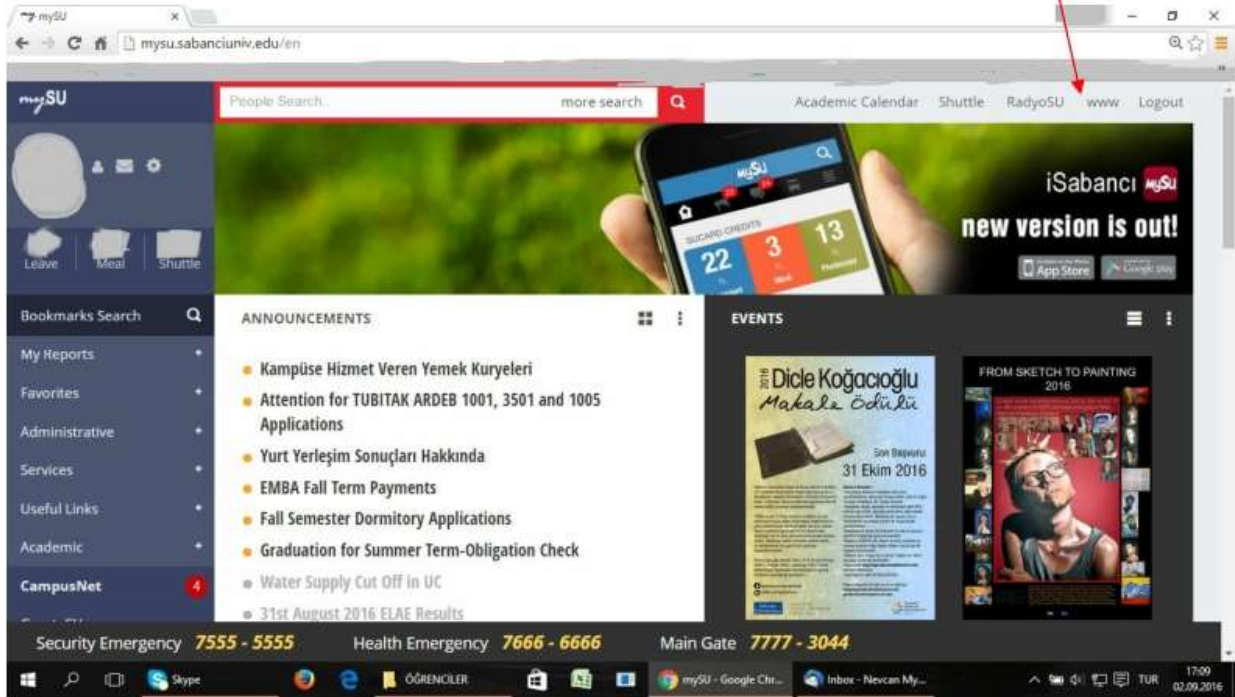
mySU ×

mysu.sabanciuniv.edu/en

mySU

People Search... more search

Academic Calendar Shuttle RadyoSU www Logout

Leave Meal Shuttle

mySU

SUCARD CREDITS

22 3 13

iSabancı mySU

new version is out!

App Store Google play

Bookmarks Search

My Reports

Favorites

Administrative

Services

Useful Links

Academic

CampusNet 4

ANNOUNCEMENTS

Kampüse Hizmet Veren Yemek Kuryeleri

Attention for TUBITAK ARDEB 1001, 3501 and 1005 Applications

Yurt Yerleşim Sonuçları Hakkında

EMBA Fall Term Payments

Fall Semester Dormitory Applications

Graduation for Summer Term-Obligation Check

Water Supply Cut Off in UC

31st August 2016 ELAE Results

EVENTS

2016 Dicle Koğacıoğlu Makale Ödülü

Son Başvuru 31 Ekim 2016

FROM SKETCH TO PAINTING 2016

Security Emergency 7555 - 5555 Health Emergency 7666 - 6666 Main Gate 7777 - 3044

Skype ÖĞRENCILER mySU - Google Chr... Inbox - Nevcan My... TUR 17:09 02.09.2016